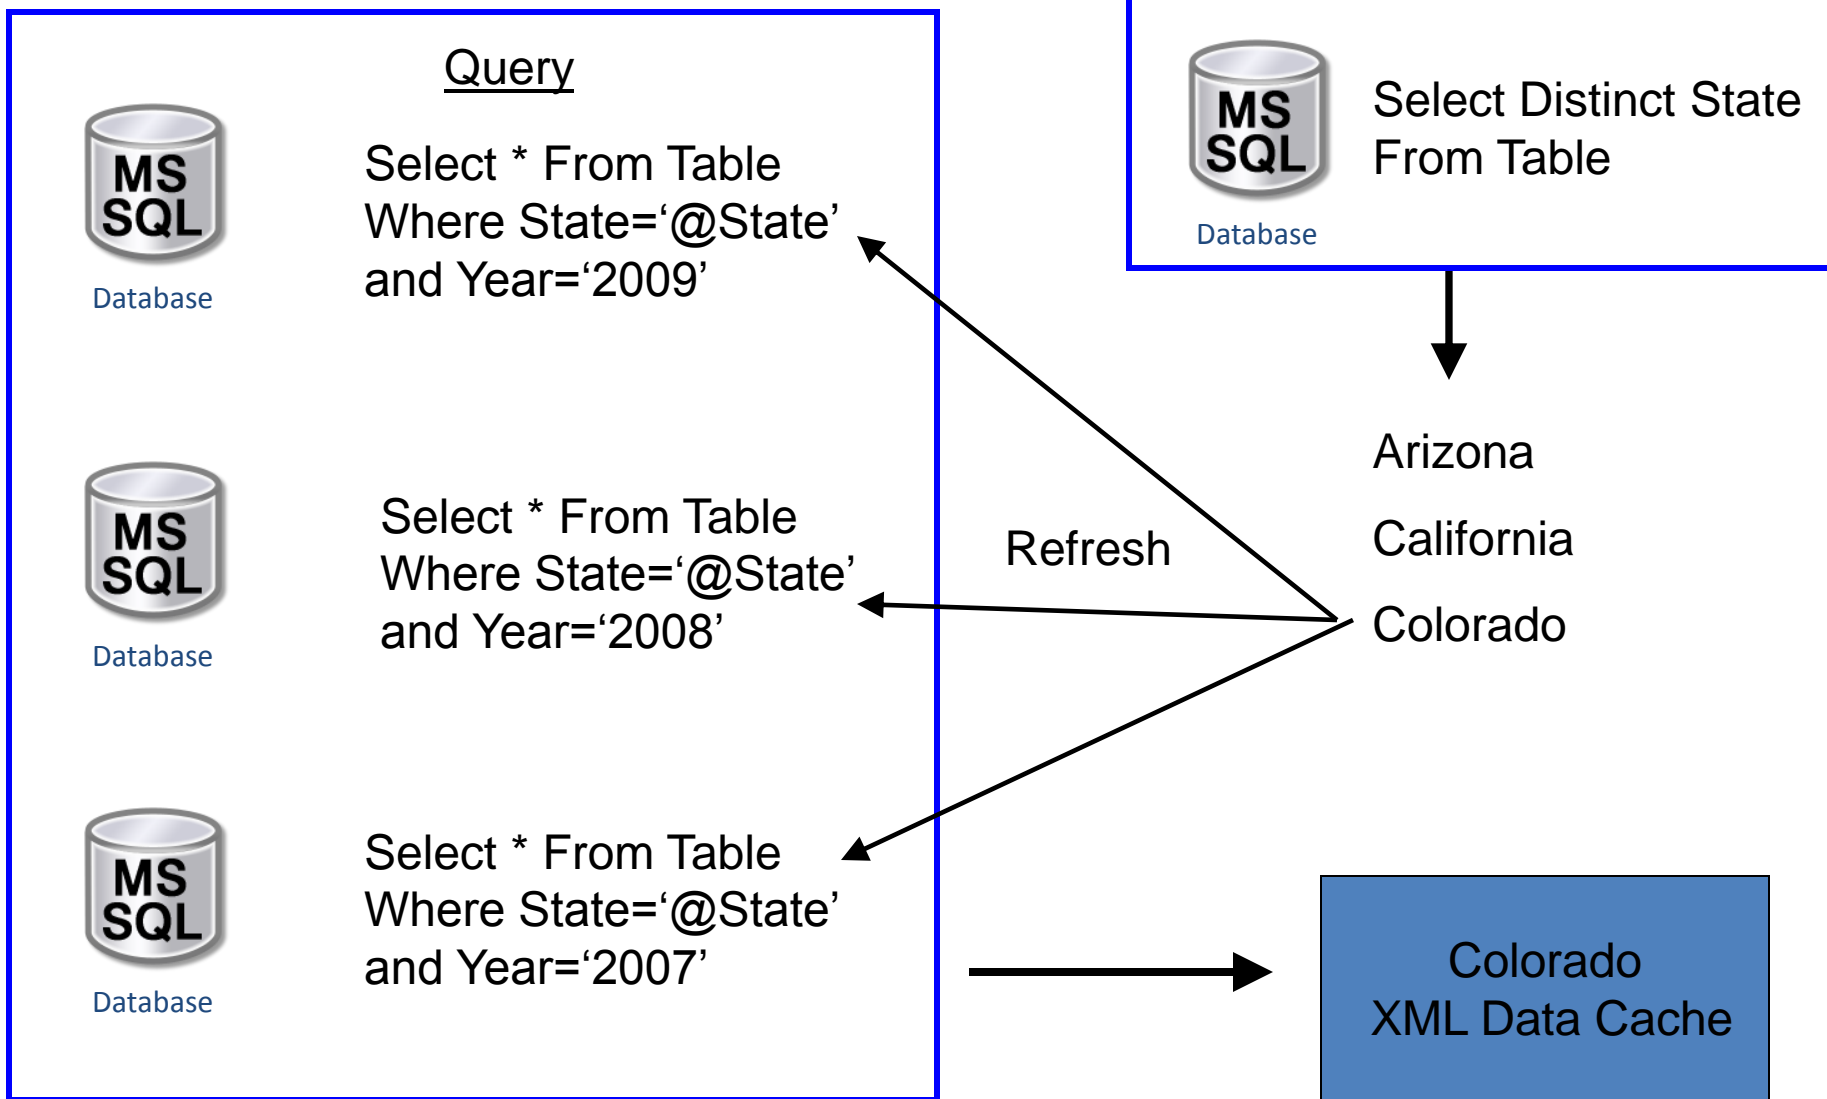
Query

MS SQL
Database

Select * From Table Where State='@State' and Year='2009'

MS SQL
Database

Select * From Table Where State='@State' and Year='2008'

MS SQL
Database

Select * From Table Where State='@State' and Year='2007'

MS SQL
Database

Select Distinct State From Table

Refresh

Arizona

California

Colorado

Colorado
XML Data Cache